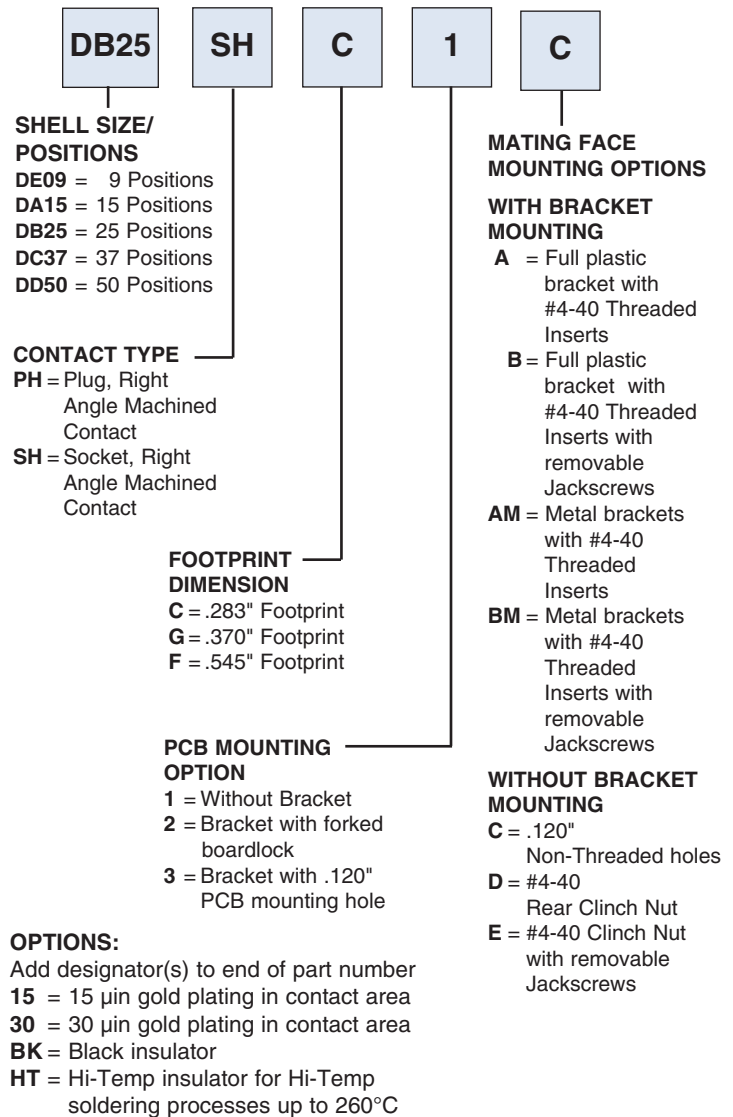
DB25 SH C 1 C

SHELL SIZE/ POSITIONS
DE09 = 9 Positions
DA15 = 15 Positions
DB25 = 25 Positions
DC37 = 37 Positions
DD50 = 50 Positions

CONTACT TYPE
PH = Plug, Right Angle Machined Contact
SH = Socket, Right Angle Machined Contact

FOOTPRINT DIMENSION
C = .283" Footprint
G = .370" Footprint
F = .545" Footprint

PCB MOUNTING OPTION
1 = Without Bracket
2 = Bracket with forked boardlock
3 = Bracket with .120" PCB mounting hole

OPTIONS:
Add designator(s) to end of part number
15 = 15 µin gold plating in contact area
30 = 30 µin gold plating in contact area
BK = Black insulator
HT = Hi-Temp insulator for Hi-Temp soldering processes up to 260°C

MATING FACE MOUNTING OPTIONS

WITH BRACKET MOUNTING
A = Full plastic bracket with #4-40 Threaded Inserts
B = Full plastic bracket with #4-40 Threaded Inserts with removable Jackscrews
AM = Metal brackets with #4-40 Threaded Inserts
BM = Metal brackets with #4-40 Threaded Inserts with removable Jackscrews

WITHOUT BRACKET MOUNTING
C = .120" Non-Threaded holes
D = #4-40 Rear Clinch Nut
E = #4-40 Clinch Nut with removable Jackscrews